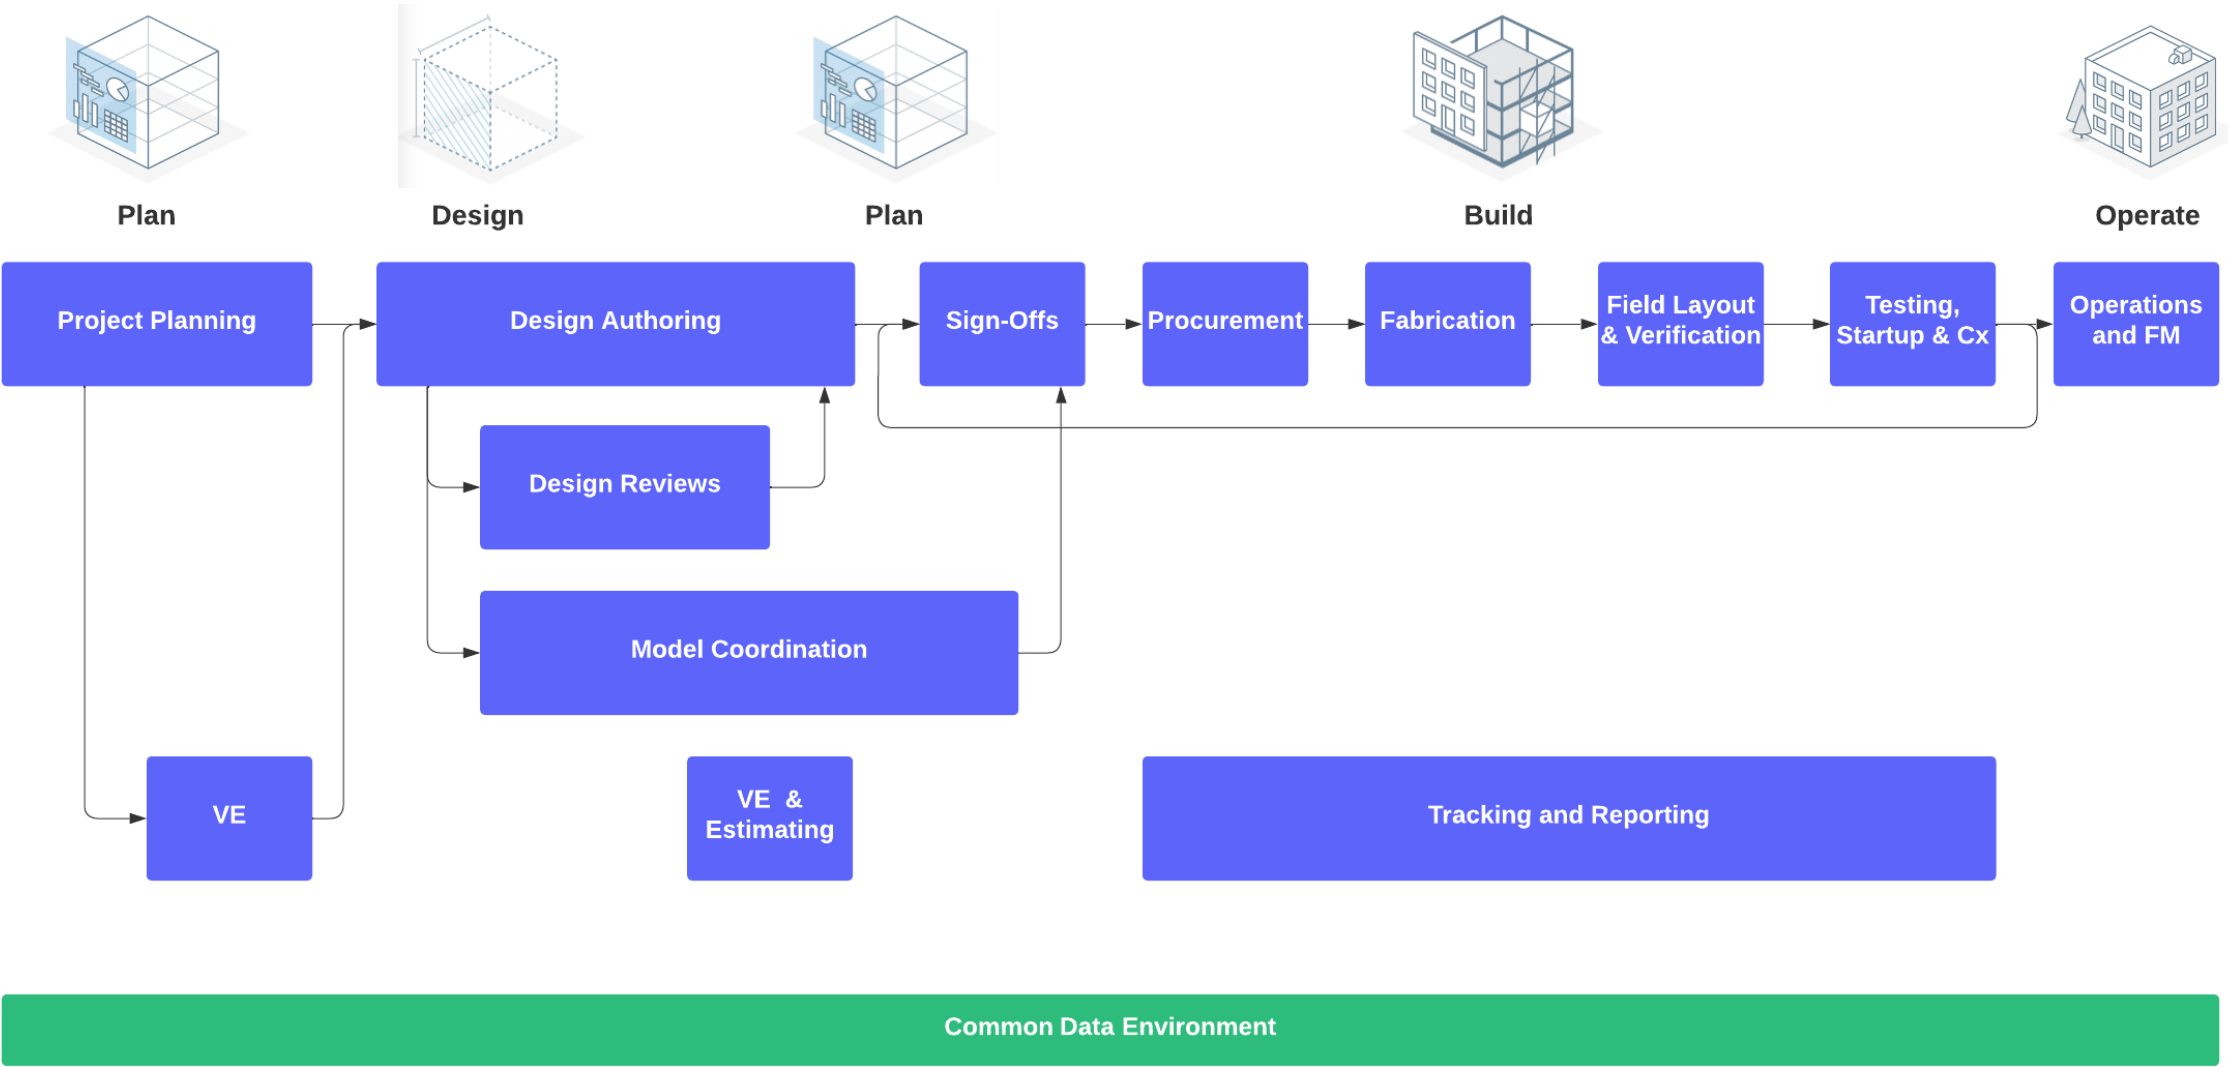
Plan

Design

Plan

Build

Operate

Project Planning

Design Authoring

Sign-Offs

Procurement

Fabrication

Field Layout & Verification

Testing, Startup & Cx

Operations and FM

Design Reviews

Model Coordination

VE

VE & Estimating

Tracking and Reporting

Common Data Environment